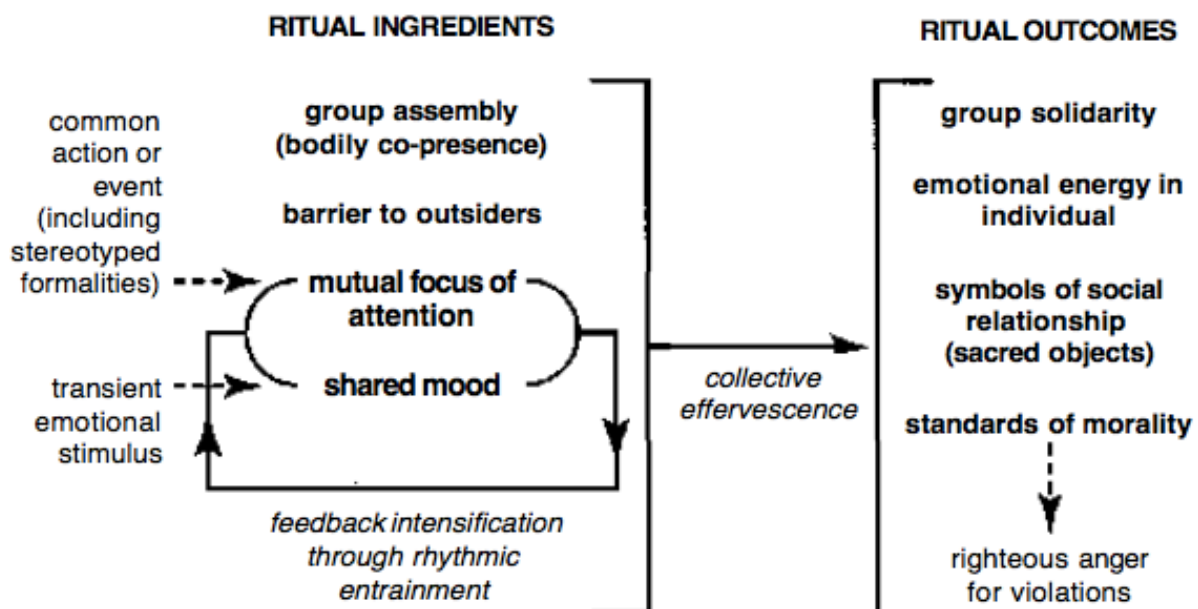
RITUAL INGREDIENTS

RITUAL OUTCOMES

common action or event (including stereotyped formalities)

transient emotional stimulus

group assembly (bodily co-presence)

barrier to outsiders

mutual focus of attention

shared mood

feedback intensification through rhythmic entrainment

collective effervescence

group solidarity

emotional energy in individual

symbols of social relationship (sacred objects)

standards of morality

righteous anger for violations